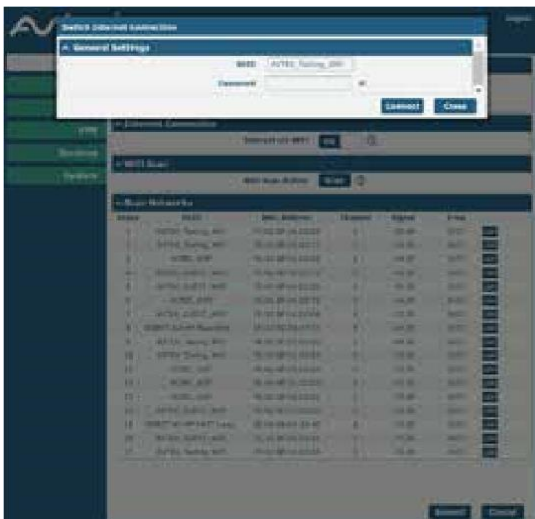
Switch Ethernet Connection

General Settings

SSID: AVTEL_Testing_WiFi

Password:

Connect Close

VPN

Services

System

Ethernet Connection

Ethernet to WiFi: ON

WiFi Scan

WiFi Scan Action: Scan

Scan Networks

| Index | SSID | MAC Address | Channel | Signal | Freq |  |
|---|---|---|---|---|---|---|
| 1 | AVTEL_Testing_WiFi | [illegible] | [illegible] | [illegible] | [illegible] | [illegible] |
| 2 | AVTEL_Testing_WiFi | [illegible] | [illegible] | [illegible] | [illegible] | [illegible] |
| 3 | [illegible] | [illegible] | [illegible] | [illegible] | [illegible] | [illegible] |
| 4 | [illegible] | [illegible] | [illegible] | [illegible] | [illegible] | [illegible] |
| 5 | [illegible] | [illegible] | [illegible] | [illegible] | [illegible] | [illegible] |
| 6 | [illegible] | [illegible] | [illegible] | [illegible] | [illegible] | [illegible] |
| 7 | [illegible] | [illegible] | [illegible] | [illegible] | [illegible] | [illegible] |
| 8 | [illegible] | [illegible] | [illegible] | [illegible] | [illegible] | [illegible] |
| 9 | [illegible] | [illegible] | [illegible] | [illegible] | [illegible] | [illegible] |
| 10 | AVTEL_Testing_WiFi | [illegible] | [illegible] | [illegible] | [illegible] | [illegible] |
| 11 | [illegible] | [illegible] | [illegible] | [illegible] | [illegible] | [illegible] |
| 12 | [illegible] | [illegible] | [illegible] | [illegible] | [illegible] | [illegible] |
| 13 | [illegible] | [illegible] | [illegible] | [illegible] | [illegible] | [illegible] |
| 14 | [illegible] | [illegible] | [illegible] | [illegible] | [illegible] | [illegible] |
| 15 | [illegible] | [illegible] | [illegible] | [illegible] | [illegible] | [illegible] |
| 16 | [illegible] | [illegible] | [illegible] | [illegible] | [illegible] | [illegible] |
| 17 | AVTEL_Testing_WiFi | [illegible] | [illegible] | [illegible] | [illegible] | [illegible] |

Submit Cancel